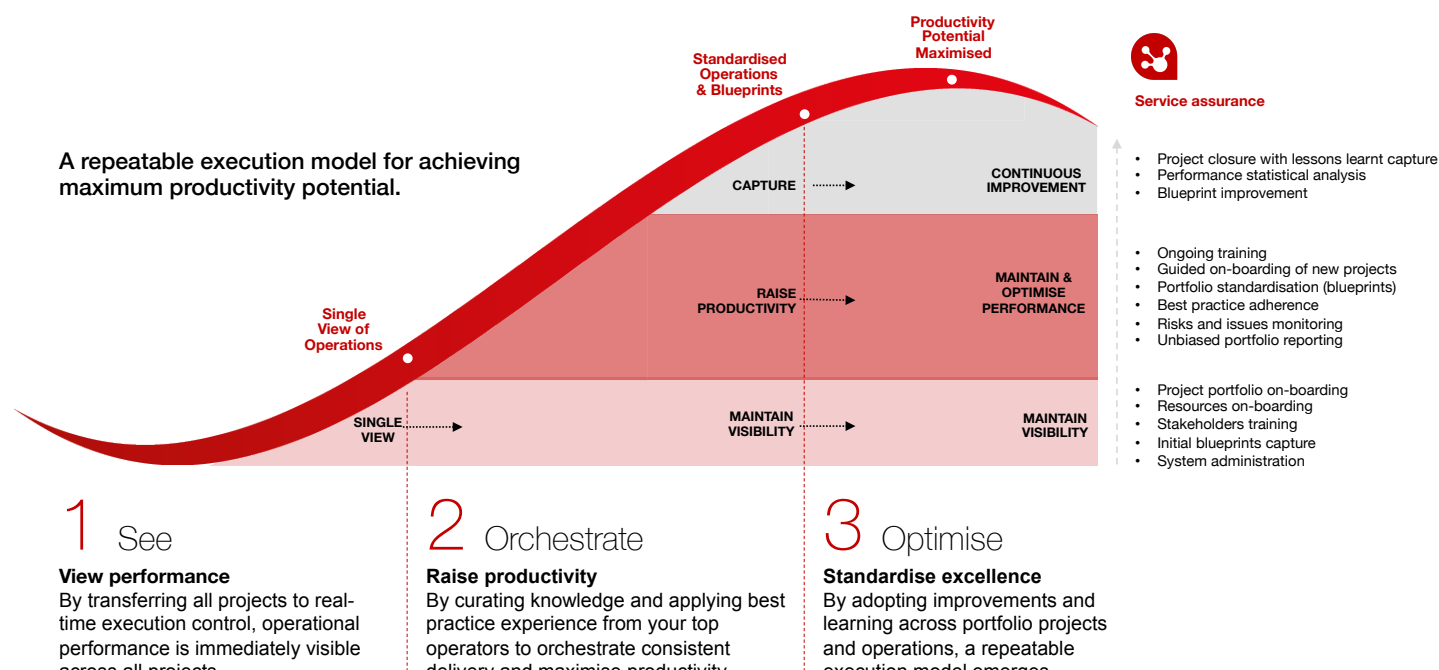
Productivity Potential Maximised

Standardised Operations & Blueprints

Service assurance

A repeatable execution model for achieving maximum productivity potential.

CAPTURE

CONTINUOUS IMPROVEMENT

- Project closure with lessons learnt capture
- Performance statistical analysis
- Blueprint improvement

RAISE PRODUCTIVITY

MAINTAIN & OPTIMISE PERFORMANCE

- Ongoing training
- Guided on-boarding of new projects
- Portfolio standardisation (blueprints)
- Best practice adherence
- Risks and issues monitoring
- Unbiased portfolio reporting

Single View of Operations

SINGLE VIEW

MAINTAIN VISIBILITY

MAINTAIN VISIBILITY

- Project portfolio on-boarding
- Resources on-boarding
- Stakeholders training
- Initial blueprints capture
- System administration

1 See

View performance
By transferring all projects to real-time execution control, operational performance is immediately visible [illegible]

2 Orchestrate

Raise productivity
By curating knowledge and applying best practice experience from your top operators to orchestrate consistent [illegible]

3 Optimise

Standardise excellence
By adopting improvements and learning across portfolio projects and operations, a repeatable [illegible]